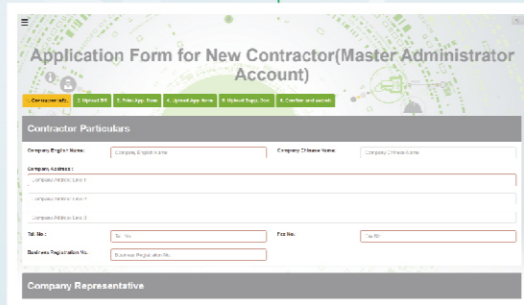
Application Form for New Contractor(Master Administrator Account)

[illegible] 2. Upload BR 3. Print App. Form 4. Upload App. Form 5. Upload Supp. Doc 6. Confirm and submit

Contractor Particulars

Company English Name: Company English Name

Company Chinese Name: Company Chinese Name

Company Address:

Company Address Line 1

Company Address Line 2

Company Address Line 3

Tel. No.: Tel. No.

Fax No.: Fax No.

Business Registration No. Business Registration No.

Company Representative